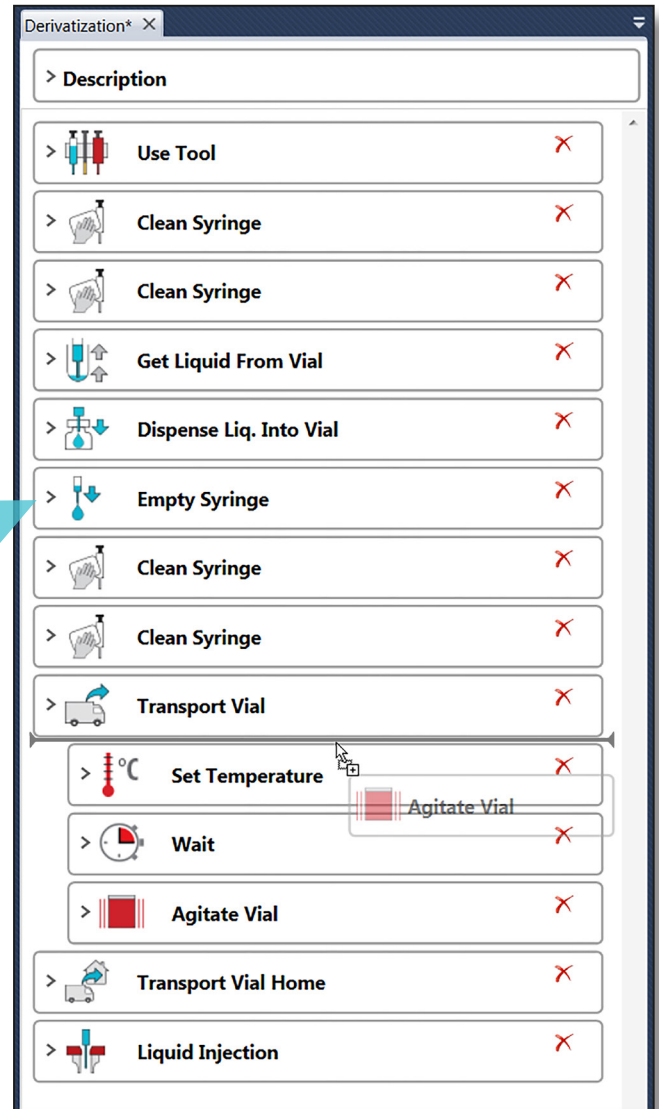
Derivatization* ×

> Description

> Use Tool

> Clean Syringe

> Clean Syringe

> Get Liquid From Vial

> Dispense Liq. Into Vial

> Empty Syringe

> Clean Syringe

> Clean Syringe

> Transport Vial

> °C Set Temperature

Agitate Vial

> Wait

> Agitate Vial

> Transport Vial Home

> Liquid Injection